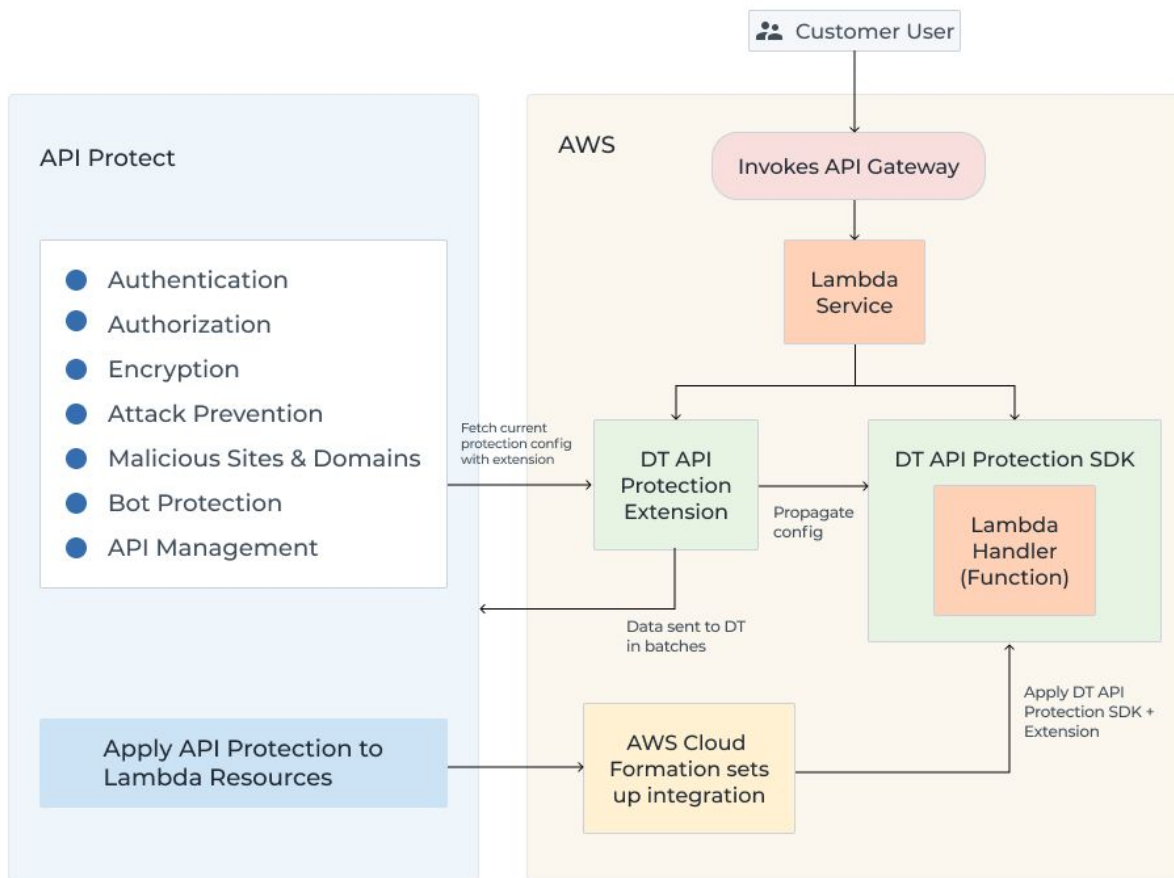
Customer User

API Protect

AWS

Invokes API Gateway

Lambda Service

Authentication
Authorization
Encryption
Attack Prevention
Malicious Sites & Domains
Bot Protection
API Management

Fetch current protection config with extension

DT API Protection Extension

Propagate config

DT API Protection SDK

Lambda Handler (Function)

Data sent to DT in batches

Apply DT API Protection SDK + Extension

Apply API Protection to Lambda Resources

AWS Cloud Formation sets up integration